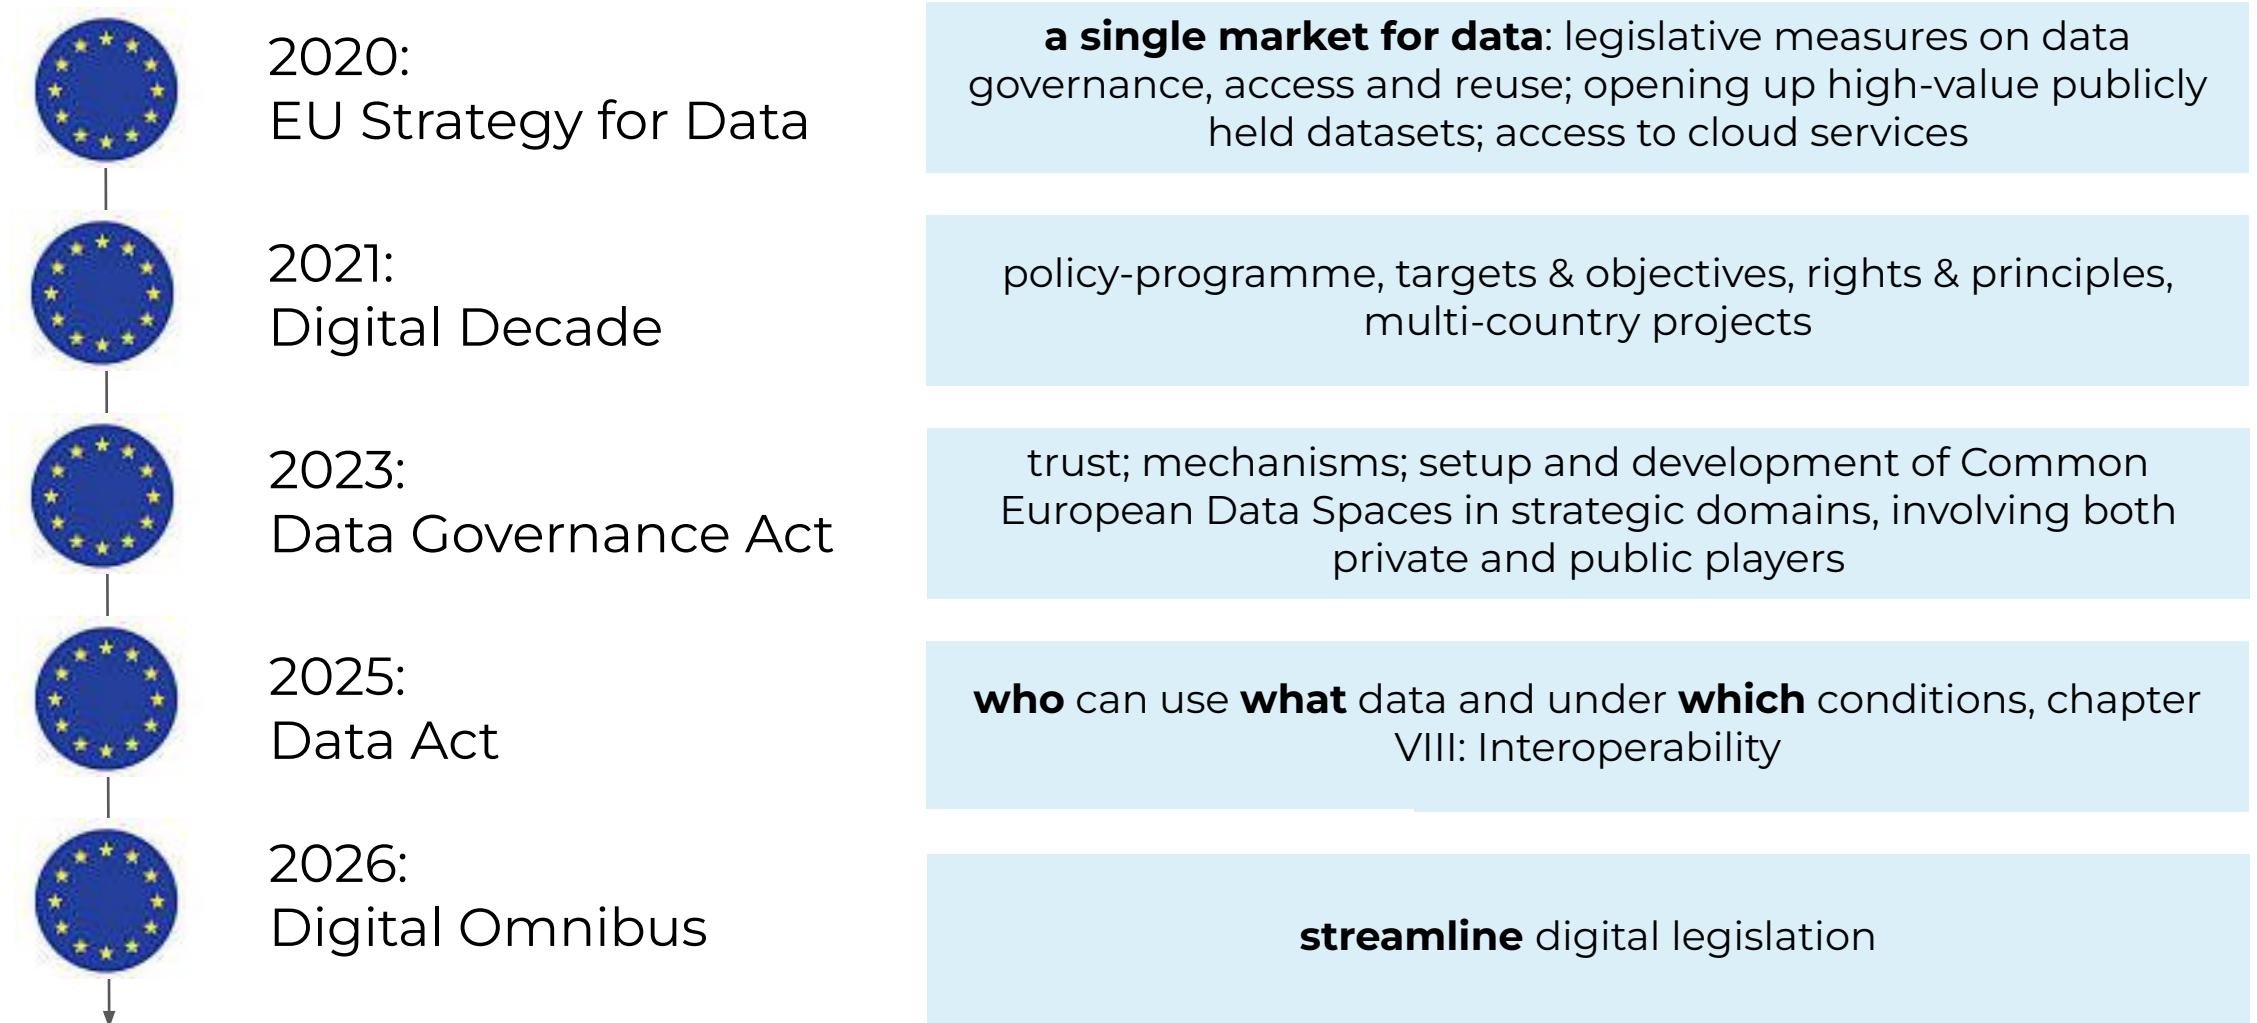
2020:
EU Strategy for Data

**a single market for data**: legislative measures on data governance, access and reuse; opening up high-value publicly held datasets; access to cloud services

2021:
Digital Decade

policy-programme, targets & objectives, rights & principles, multi-country projects

2023:
Data Governance Act

trust; mechanisms; setup and development of Common European Data Spaces in strategic domains, involving both private and public players

2025:
Data Act

**who** can use **what** data and under **which** conditions, chapter VIII: Interoperability

2026:
Digital Omnibus

**streamline** digital legislation